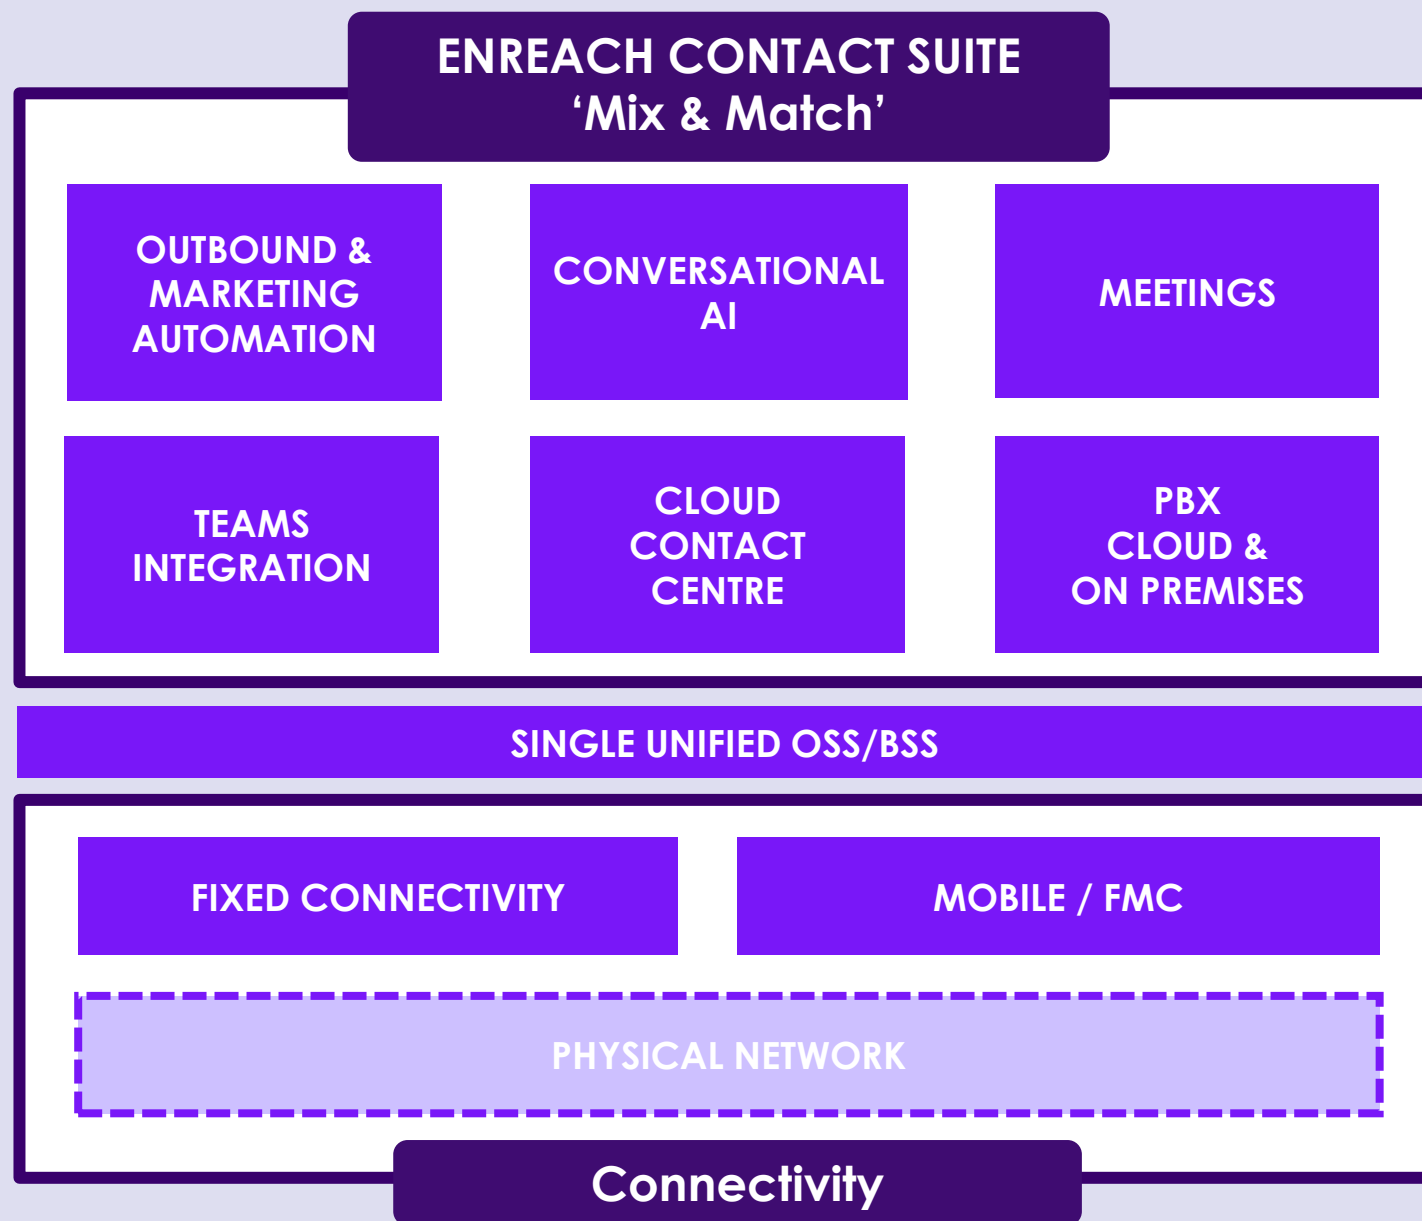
ENREACH CONTACT SUITE
‘Mix & Match’

OUTBOUND & MARKETING AUTOMATION

CONVERSATIONAL AI

MEETINGS

TEAMS INTEGRATION

CLOUD CONTACT CENTRE

PBX CLOUD & ON PREMISES

SINGLE UNIFIED OSS/BSS

FIXED CONNECTIVITY

MOBILE / FMC

PHYSICAL NETWORK

Connectivity